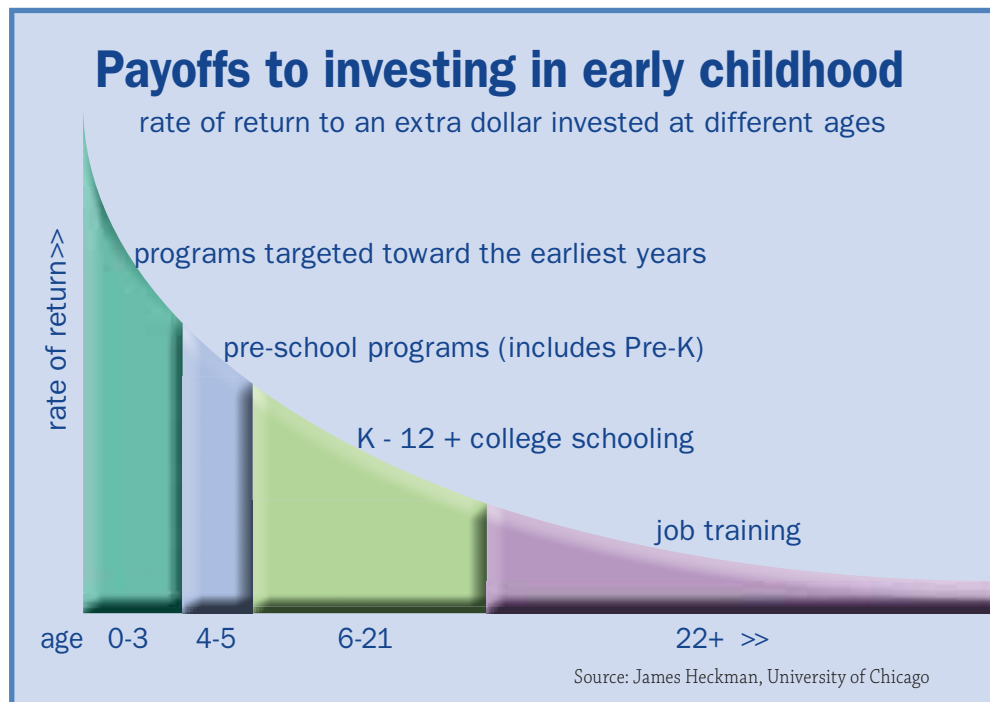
Payoffs to investing in early childhood

rate of return to an extra dollar invested at different ages

rate of return>>

programs targeted toward the earliest years

pre-school programs (includes Pre-K)

K - 12 + college schooling

job training

age 0-3 4-5 6-21 22+ >>

Source: James Heckman, University of Chicago